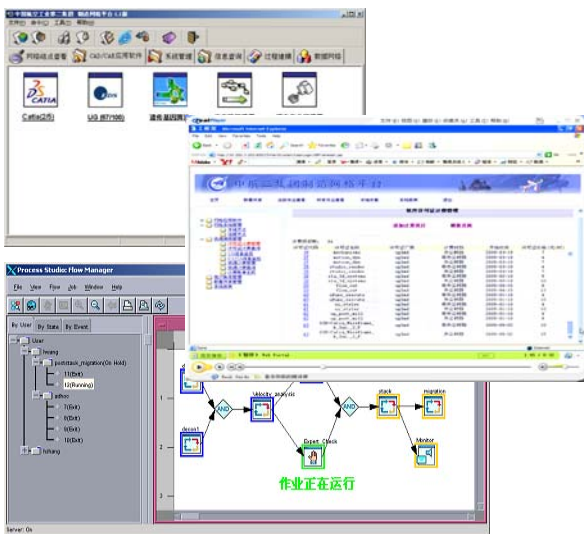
中国航空工业第二集团 制造网格平台 1.0版

网格信息查看
CAD/CAE应用软件
系统管理
信息查询
过程建模
数据网格

Catia(2/5)
UG (67/100)

中航二集团制造网格平台

Process Studio: Flow Manager
File View Flow Job Window Help
By User By State By Event
User
hwang
poststack_migration(On Hold)
11(Exit)
12(Running)
adhoc
7(Exit)
8(Exit)
9(Exit)
10(Exit)
lishang

Velocity_analysis
decon1
AND
AND
Expert_Check
stack
migration
Monitor
作业正在运行
1
2
3
Server: Ok